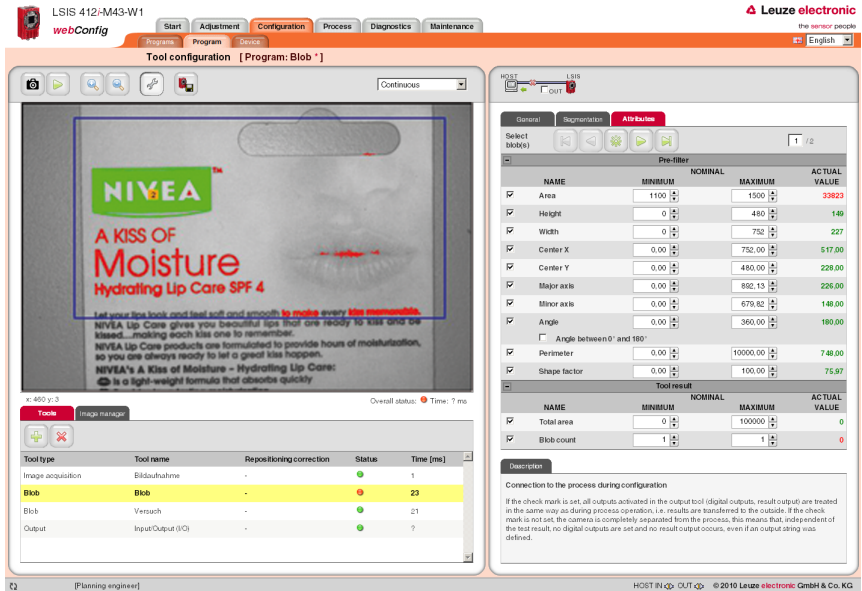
LSIS 412i-M43-W1
webConfig

Start | Adjustment | Configuration | Process | Diagnostics | Maintenance

Leuze electronic
the sensor people

Programs | Program | Device

English

Tool configuration [ Program: Blob * ]

Continuous

NIVEA
A KISS OF
Moisture
Hydrating Lip Care SPF 4
Let your lips look and feel soft and smooth to make every kiss memorable. NIVEA Lip Care gives you beautiful lips that are ready to kiss and be kissed....making each kiss one to remember.
NIVEA Lip Care products are formulated to provide hours of moisturization, so you are always ready to let a great kiss happen.
NIVEA's A Kiss of Moisture – Hydrating Lip Care:
is a light-weight formula that absorbs quickly

x: 460 y: 3
Overall status: Time: ? ms

Tools | Image manager

| Tool type | Tool name | Repositioning correction | Status | Time [ms] |
|---|---|---|---|---|
| Image acquisition | Bildaufnahme | - | | 1 |
| Blob | Blob | - | | 23 |
| Blob | Versuch | - | | 21 |
| Output | Input/Output (I/O) | - | | ? |

HOST
LSIS
OUT

General | Segmentation | Attributes

Select blob(s)
1 / 2

Pre-filter

| | NAME | NOMINAL MINIMUM | NOMINAL MAXIMUM | ACTUAL VALUE |
|---|---|---|---|---|
| ☑ | Area | 1100 | 1500 | 33823 |
| ☑ | Height | 0 | 480 | 149 |
| ☑ | Width | 0 | 752 | 227 |
| ☑ | Center X | 0,00 | 752,00 | 517,00 |
| ☑ | Center Y | 0,00 | 480,00 | 228,00 |
| ☑ | Major axis | 0,00 | 892,13 | 226,00 |
| ☑ | Minor axis | 0,00 | 679,82 | 148,00 |
| ☑ | Angle | 0,00 | 360,00 | 180,00 |
| ☐ | Angle between 0° and 180° | | | |
| ☑ | Perimeter | 0,00 | 10000,00 | 748,00 |
| ☑ | Shape factor | 0,00 | 100,00 | 75,97 |

Tool result

| | NAME | NOMINAL MINIMUM | NOMINAL MAXIMUM | ACTUAL VALUE |
|---|---|---|---|---|
| ☑ | Total area | 0 | 100000 | 0 |
| ☑ | Blob count | 1 | 1 | 0 |

Description

Connection to the process during configuration

If the check mark is set, all outputs activated in the output tool (digital outputs, result output) are treated in the same way as during process operation, i.e. results are transferred to the outside. If the check mark is not set, the camera is completely separated from the process, this means that, independent of the test result, no digital outputs are set and no result output occurs, even if an output string was defined.

[Planning engineer]
HOST IN OUT © 2010 Leuze electronic GmbH & Co. KG